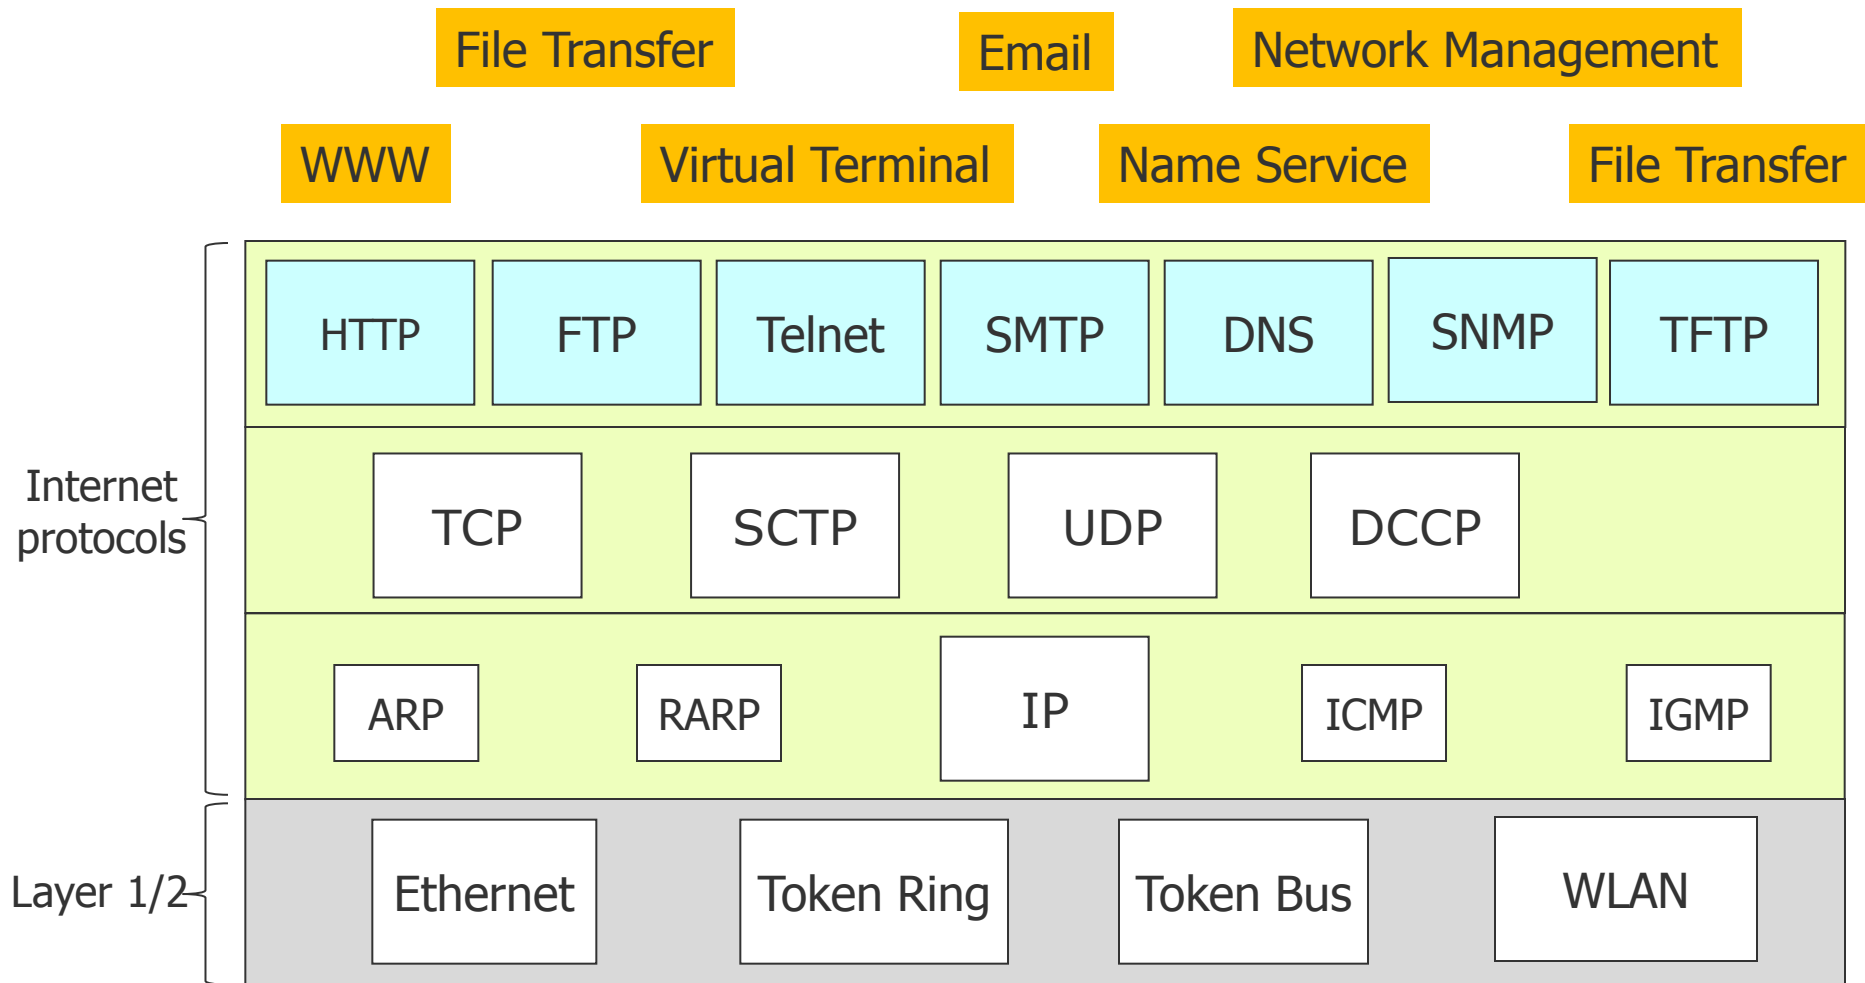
File Transfer
Email
Network Management
WWW
Virtual Terminal
Name Service
File Transfer

Internet protocols

HTTP FTP Telnet SMTP DNS SNMP TFTP

TCP SCTP UDP DCCP

ARP RARP IP ICMP IGMP

Layer 1/2

Ethernet Token Ring Token Bus WLAN